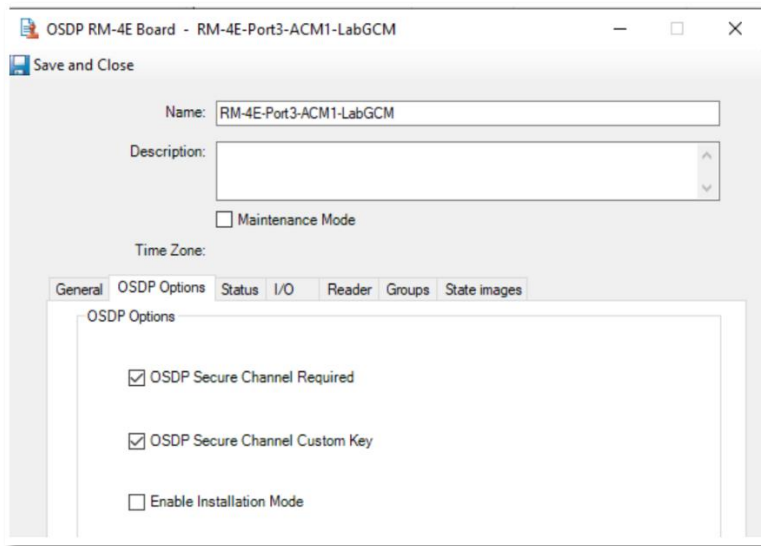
OSDP RM-4E Board - RM-4E-Port3-ACM1-LabGCM

Save and Close

Name: RM-4E-Port3-ACM1-LabGCM

Description:

Maintenance Mode

Time Zone:

General | OSDP Options | Status | I/O | Reader | Groups | State images

OSDP Options

OSDP Secure Channel Required

OSDP Secure Channel Custom Key

Enable Installation Mode